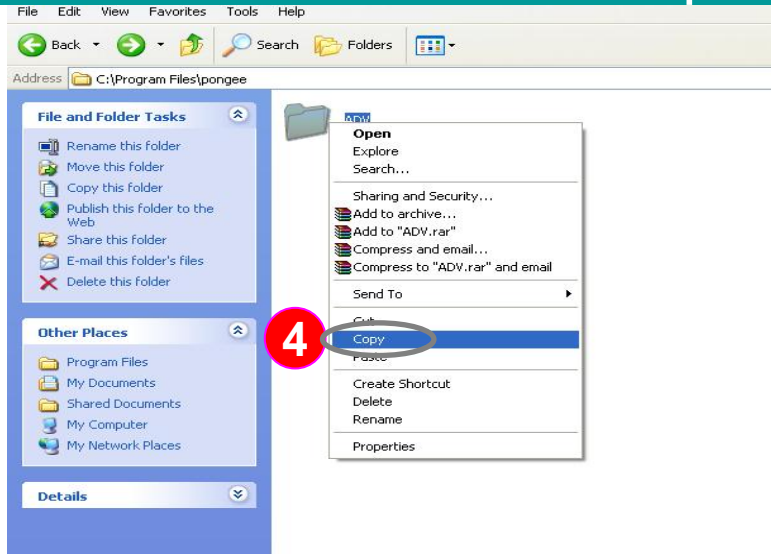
File Edit View Favorites Tools Help

Back Search Folders

Address C:\Program Files\pongee

File and Folder Tasks

Rename this folder
Move this folder
Copy this folder
Publish this folder to the Web
Share this folder
E-mail this folder's files
Delete this folder

Other Places

Program Files
My Documents
Shared Documents
My Computer
My Network Places

Details

ADV

Open
Explore
Search...
Sharing and Security...
Add to archive...
Add to "ADV.rar"
Compress and email...
Compress to "ADV.rar" and email
Send To
Cut
Copy
Paste
Create Shortcut
Delete
Rename
Properties

4